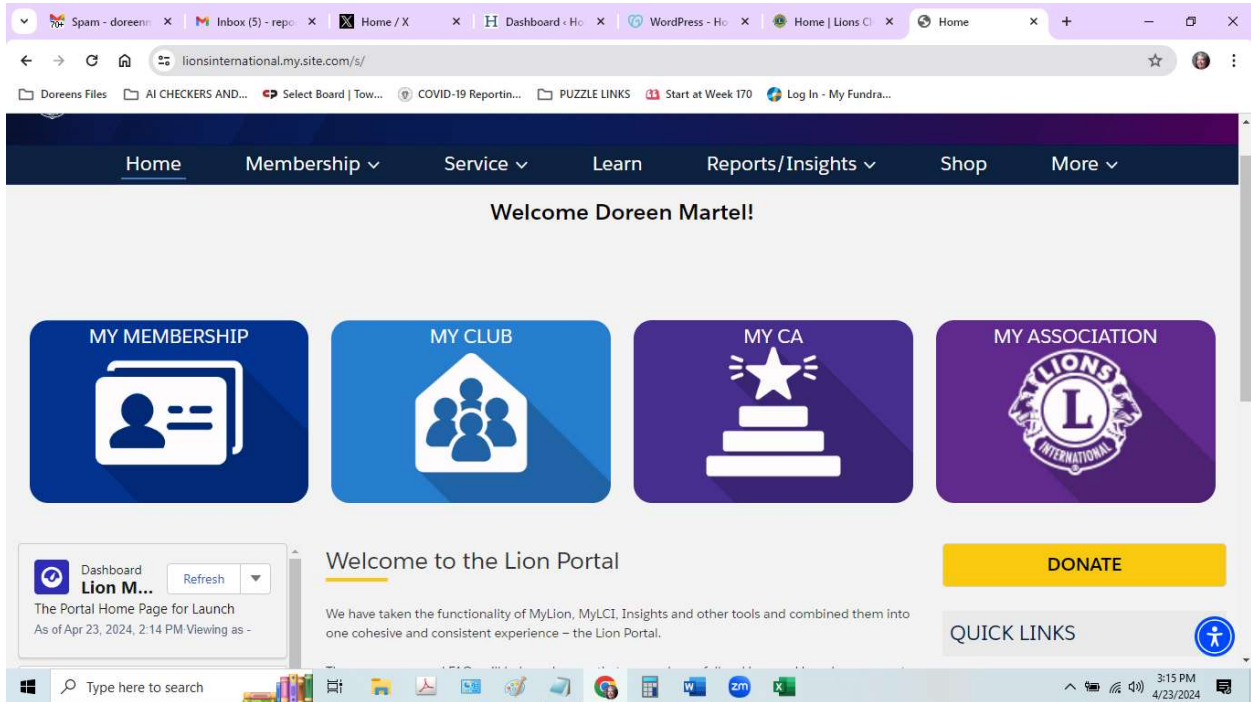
Spam - doreen | Inbox (5) - repo | Home / X | Dashboard ‹ Ho | WordPress - Ho | Home | Lions Cl | Home

lionsinternational.my.site.com/s/

Doreens Files | AI CHECKERS AND... | Select Board | Tow... | COVID-19 Reportin... | PUZZLE LINKS | Start at Week 170 | Log In - My Fundra...

Home | Membership | Service | Learn | Reports/Insights | Shop | More

Welcome Doreen Martel!

MY MEMBERSHIP

MY CLUB

MY CA

MY ASSOCIATION

LIONS INTERNATIONAL

Dashboard
Lion M...
Refresh
The Portal Home Page for Launch
As of Apr 23, 2024, 2:14 PM·Viewing as -

Welcome to the Lion Portal

We have taken the functionality of MyLion, MyLCI, Insights and other tools and combined them into one cohesive and consistent experience – the Lion Portal.

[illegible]

DONATE

QUICK LINKS

Type here to search

3:15 PM
4/23/2024